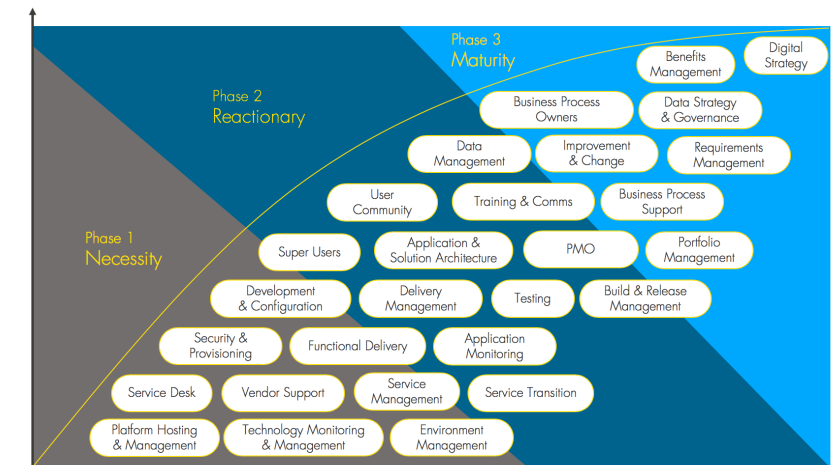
Phase 3
Maturity

Phase 2
Reactionary

Phase 1
Necessity

Benefits Management

Digital Strategy

Business Process Owners

Data Strategy & Governance

Data Management

Improvement & Change

Requirements Management

User Community

Training & Comms

Business Process Support

Super Users

Application & Solution Architecture

PMO

Portfolio Management

Development & Configuration

Delivery Management

Testing

Build & Release Management

Security & Provisioning

Functional Delivery

Application Monitoring

Service Desk

Vendor Support

Service Management

Service Transition

Platform Hosting & Management

Technology Monitoring & Management

Environment Management